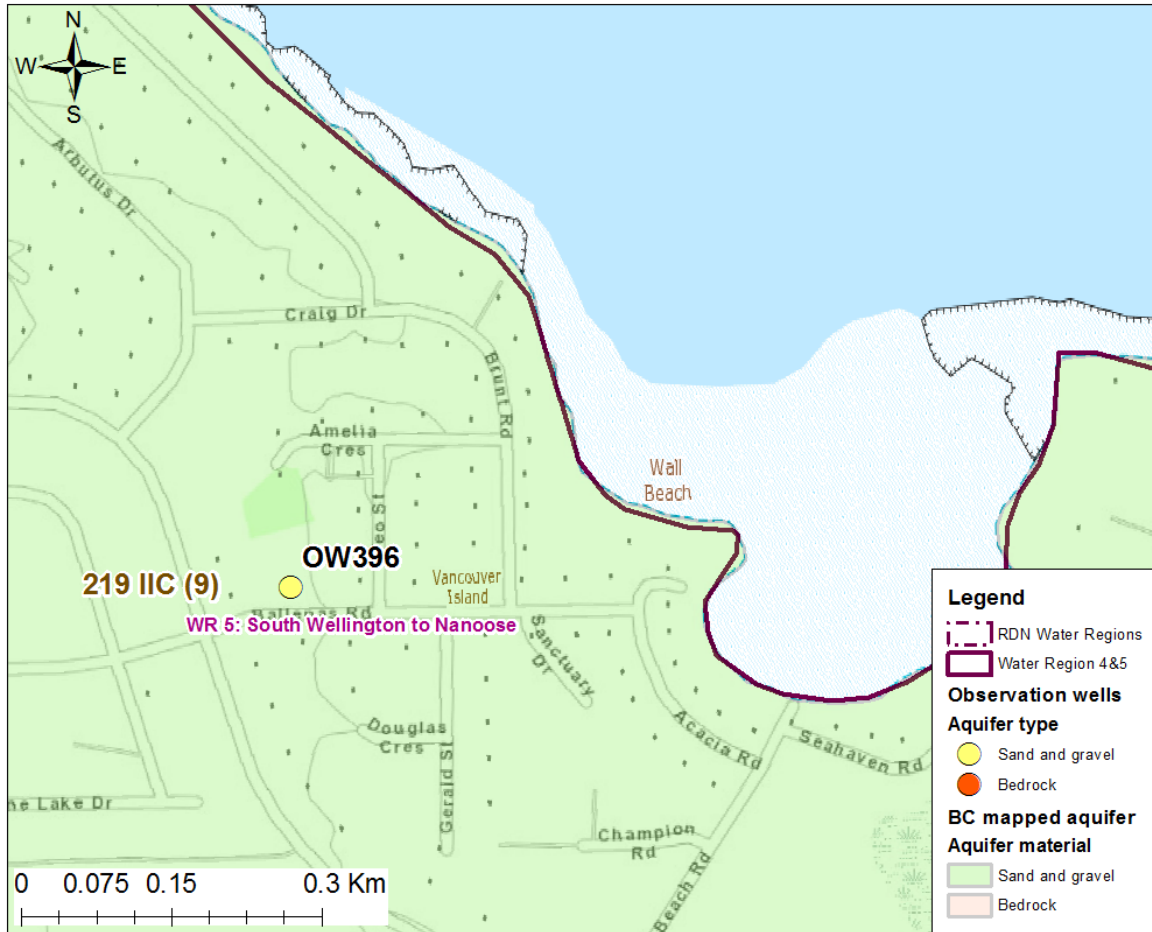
N
W
E
S

Arbutus Dr

Craig Dr

Brunt Rd

Amelia Cres

Leo St

Wall Beach

OW396

219 IIC (9)

Vancouver Island

Ballenas Rd

WR 5: South Wellington to Nanoose

Sanctuary Dr

Douglas Cres

Gerald St

Acacia Rd

Seahaven Rd

he Lake Dr

Champion Rd

Beach Rd

0 0.075 0.15 0.3 Km

Legend
RDN Water Regions
Water Region 4&5
Observation wells
Aquifer type
Sand and gravel
Bedrock
BC mapped aquifer
Aquifer material
Sand and gravel
Bedrock